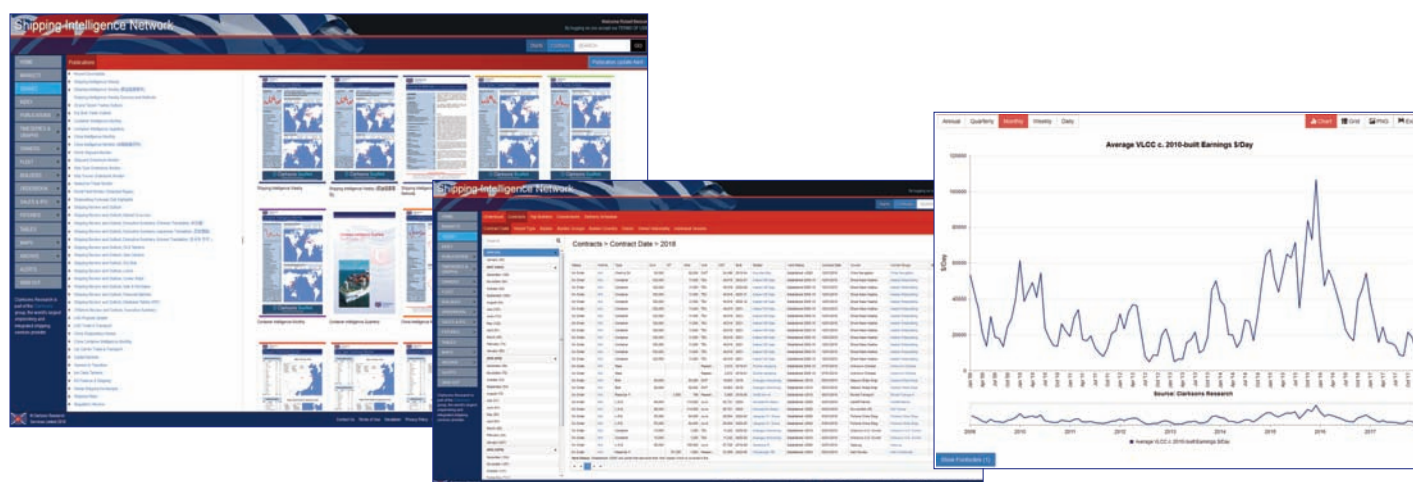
Shipping Intelligence Network

Publications

Shipping Intelligence Weekly

Container Intelligence Monthly

Container Intelligence Quarterly

Shipping Intelligence Network

Contracts > Contract Date > 2018

Annual Quarterly Monthly Weekly Daily

Chart Grid PNG

Average VLCC c. 2010-built Earnings $/Day

120000

100000

80000

60000

40000

20000

0

$/Day

Source: Clarksons Research

2009 2010 2011 2012 2013 2014 2015 2016 2017

Average VLCC c. 2010-built Earnings $/Day

Show Footnotes (1)